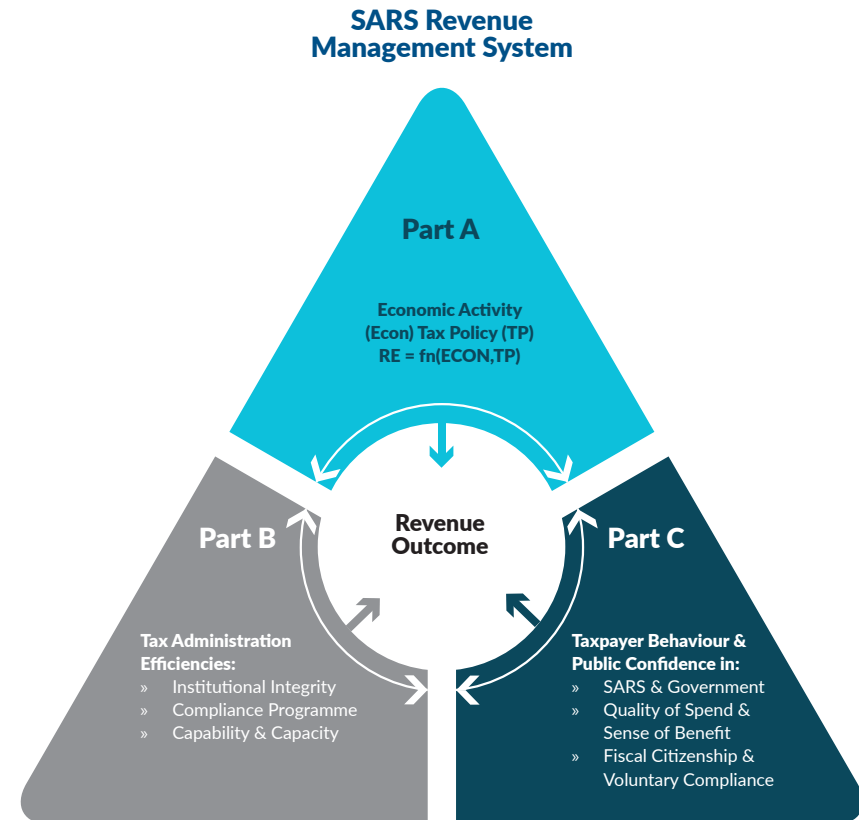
SARS Revenue Management System

Part A

Economic Activity (Econ) Tax Policy (TP) RE = fn(ECON,TP)

Revenue Outcome

Part B

Tax Administration Efficiencies:
» Institutional Integrity
» Compliance Programme
» Capability & Capacity

Part C

Taxpayer Behaviour & Public Confidence in:
» SARS & Government
» Quality of Spend & Sense of Benefit
» Fiscal Citizenship & Voluntary Compliance